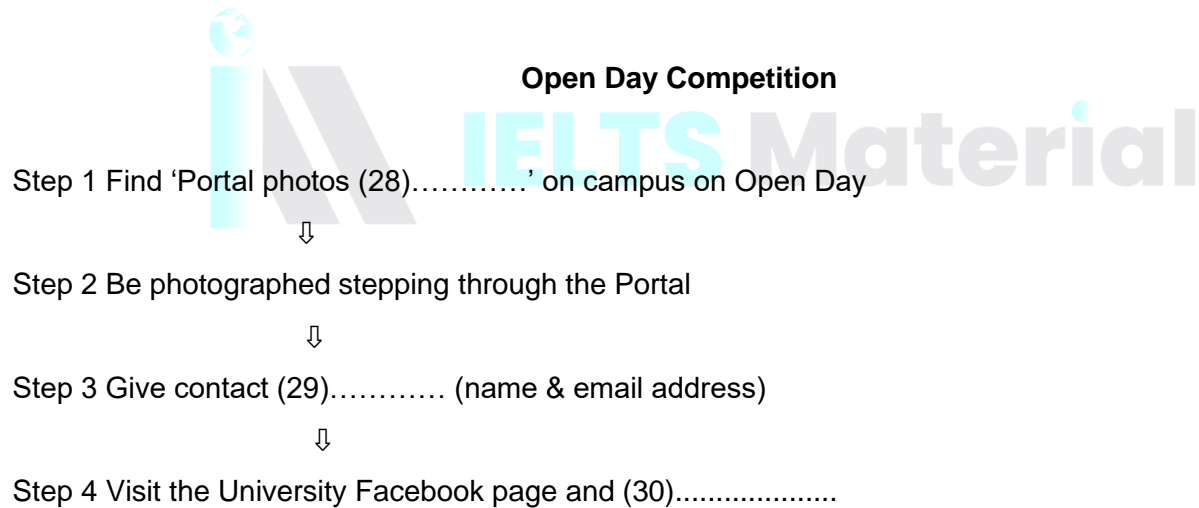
IELTS Material

**Open Day Competition**

Step 1 Find ‘Portal photos (28)…………’ on campus on Open Day

⇩

Step 2 Be photographed stepping through the Portal

⇩

Step 3 Give contact (29)………… (name & email address)

⇩

Step 4 Visit the University Facebook page and (30)....................